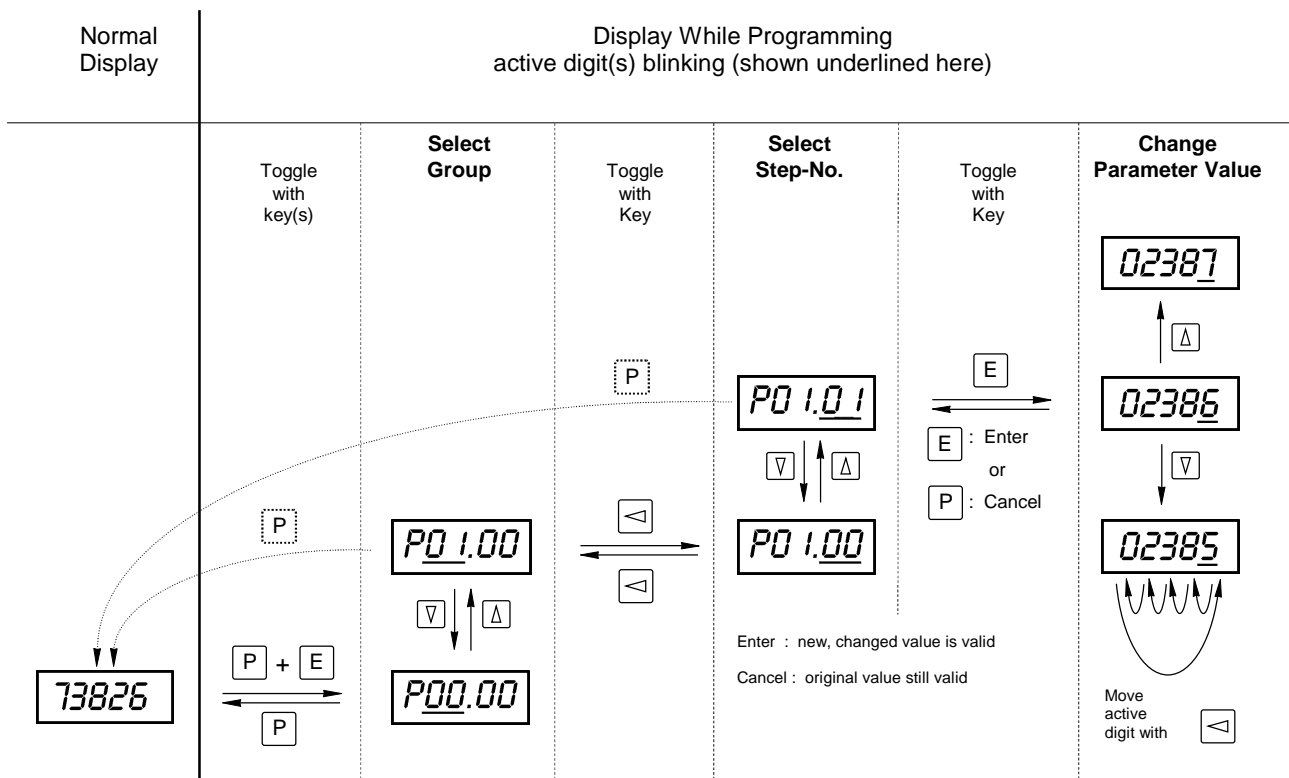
Normal Display

Display While Programming
active digit(s) blinking (shown underlined here)

Toggle with key(s)

Select Group

Toggle with Key

Select Step-No.

Toggle with Key

Change Parameter Value

02387

Δ

P

P01.01

E

02386

∇ Δ

E : Enter
or
P : Cancel

∇

P

P01.00

◁

P01.00

02385

◁

∇ Δ

Enter : new, changed value is valid

P + E

Cancel : original value still valid

73826

P00.00

P

Move active digit with ◁